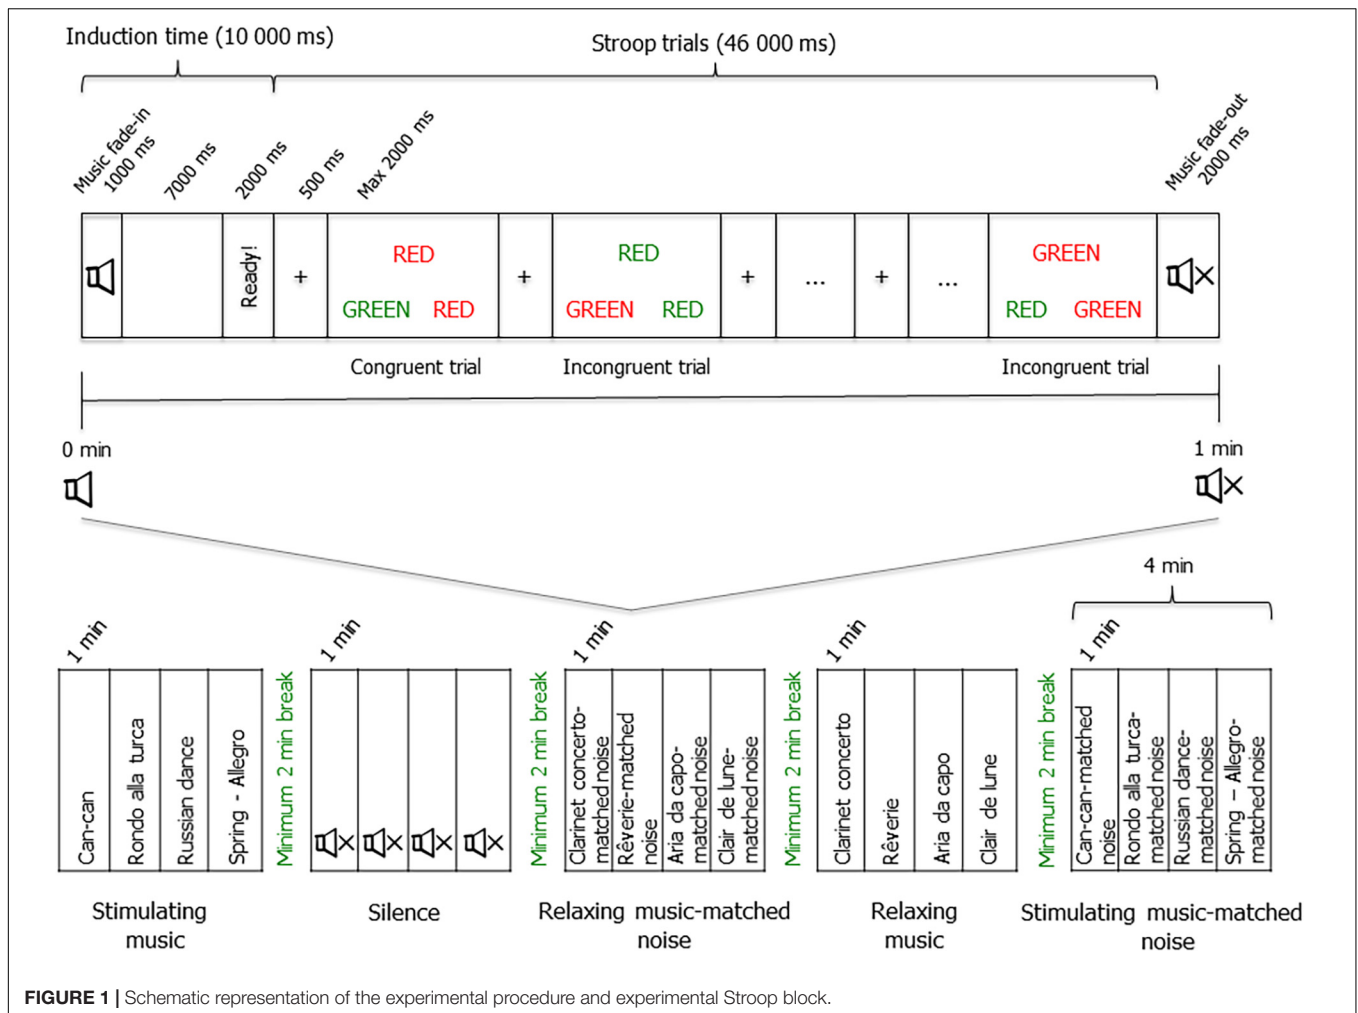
Induction time (10 000 ms)

Stroop trials (46 000 ms)

Music fade-in 1000 ms

7000 ms

2000 ms

500 ms

Max 2000 ms

Music fade-out 2000 ms

Ready!

+

RED

GREEN RED

+

RED

GREEN RED

+

...

+

...

GREEN

RED GREEN

Congruent trial

Incongruent trial

Incongruent trial

0 min

1 min

4 min

1 min

Can-can

Rondo alla turca

Russian dance

Spring - Allegro

Minimum 2 min break

1 min

Minimum 2 min break

1 min

Clarinet concerto-matched noise

Rêverie-matched noise

Aria da capo-matched noise

Clair de lune-matched noise

Minimum 2 min break

1 min

Clarinet concerto

Rêverie

Aria da capo

Clair de lune

Minimum 2 min break

1 min

Can-can-matched noise

Rondo alla turca-matched noise

Russian dance-matched noise

Spring – Allegro-matched noise

Stimulating music

Silence

Relaxing music-matched noise

Relaxing music

Stimulating music-matched noise

FIGURE 1 | Schematic representation of the experimental procedure and experimental Stroop block.